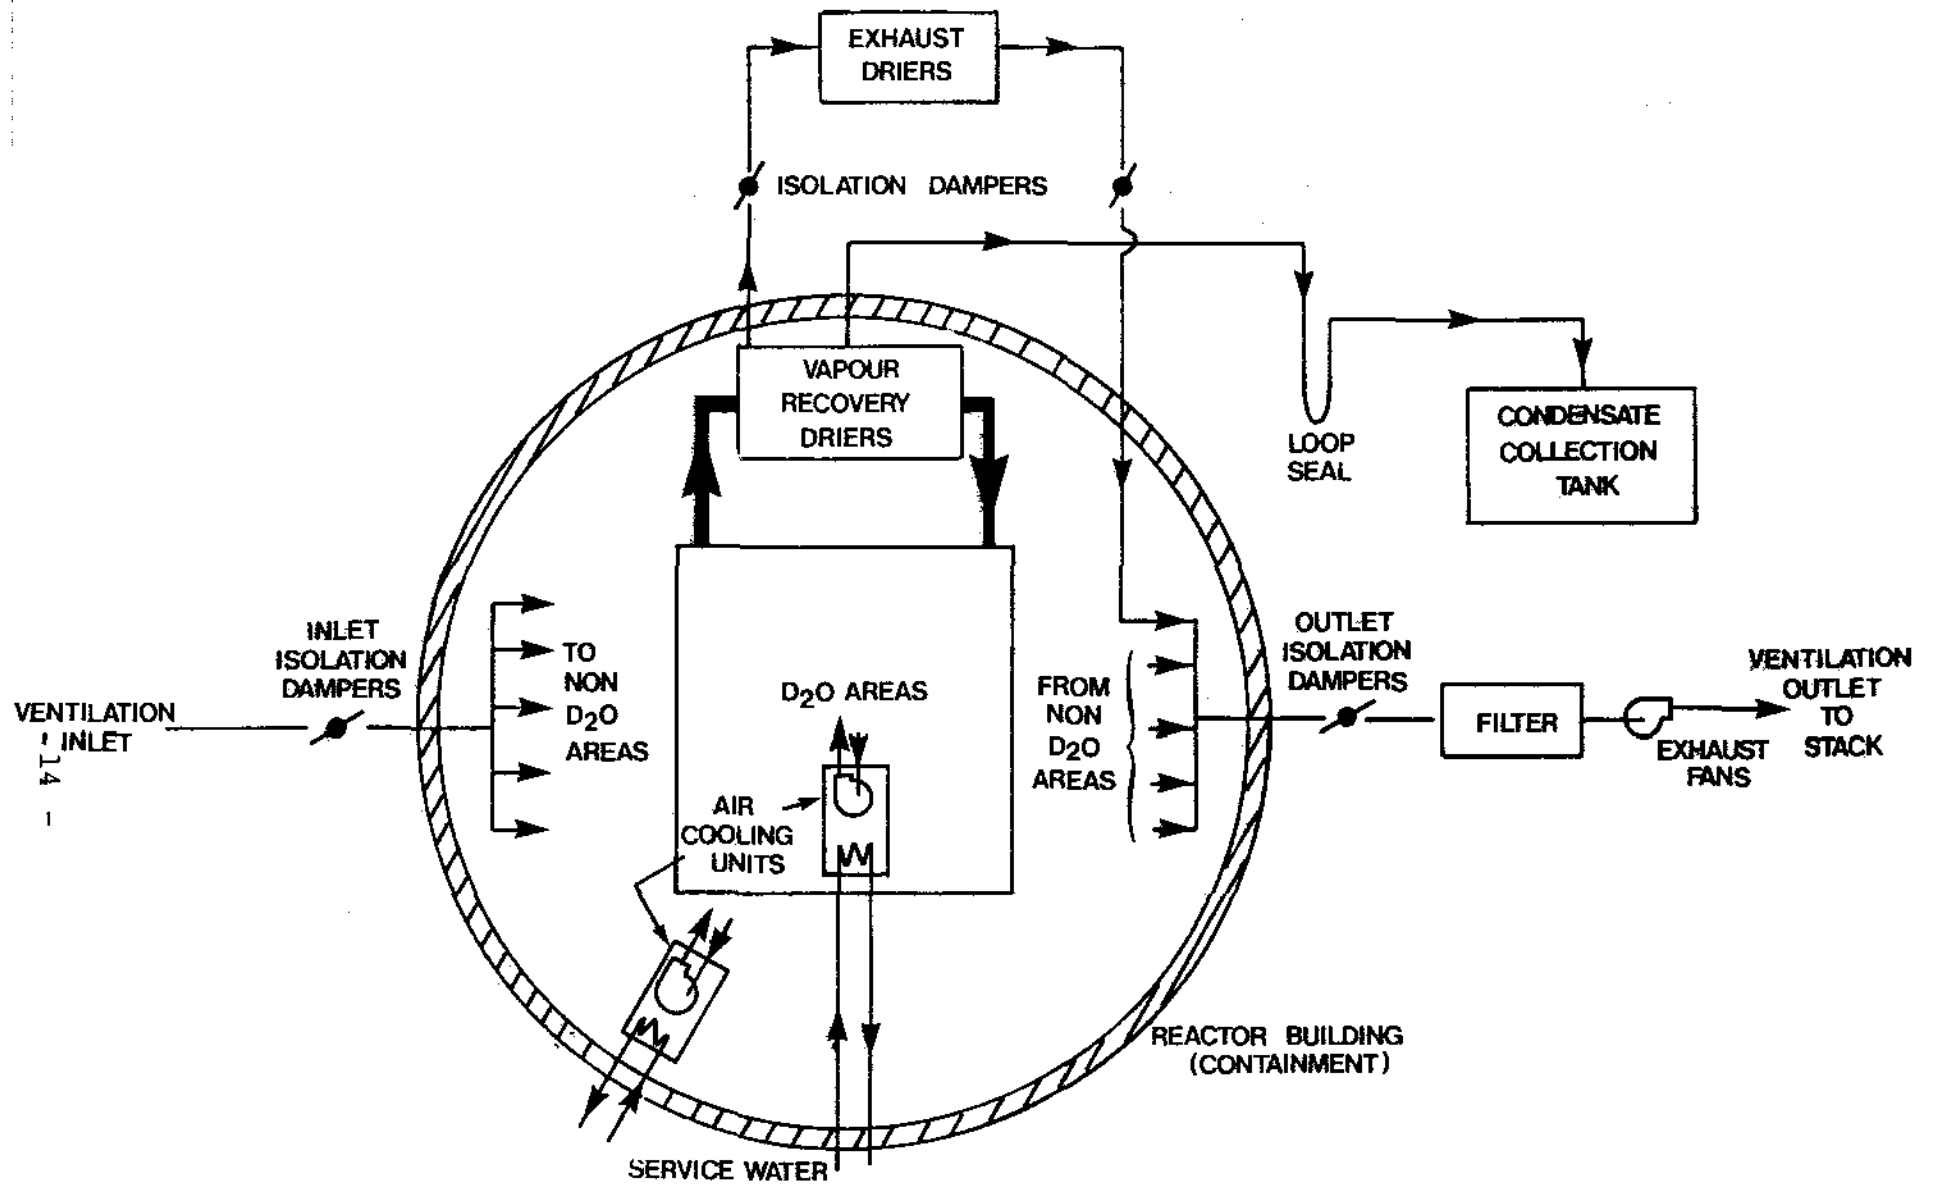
EXHAUST DRIERS

ISOLATION DAMPERS

VAPOUR RECOVERY DRIERS

LOOP SEAL

CONDENSATE COLLECTION TANK

INLET ISOLATION DAMPERS

VENTILATION INLET

- 14 -

TO NON $D_2O$ AREAS

$D_2O$ AREAS

AIR COOLING UNITS

FROM NON $D_2O$ AREAS

OUTLET ISOLATION DAMPERS

FILTER

EXHAUST FANS

VENTILATION OUTLET TO STACK

REACTOR BUILDING (CONTAINMENT)

SERVICE WATER